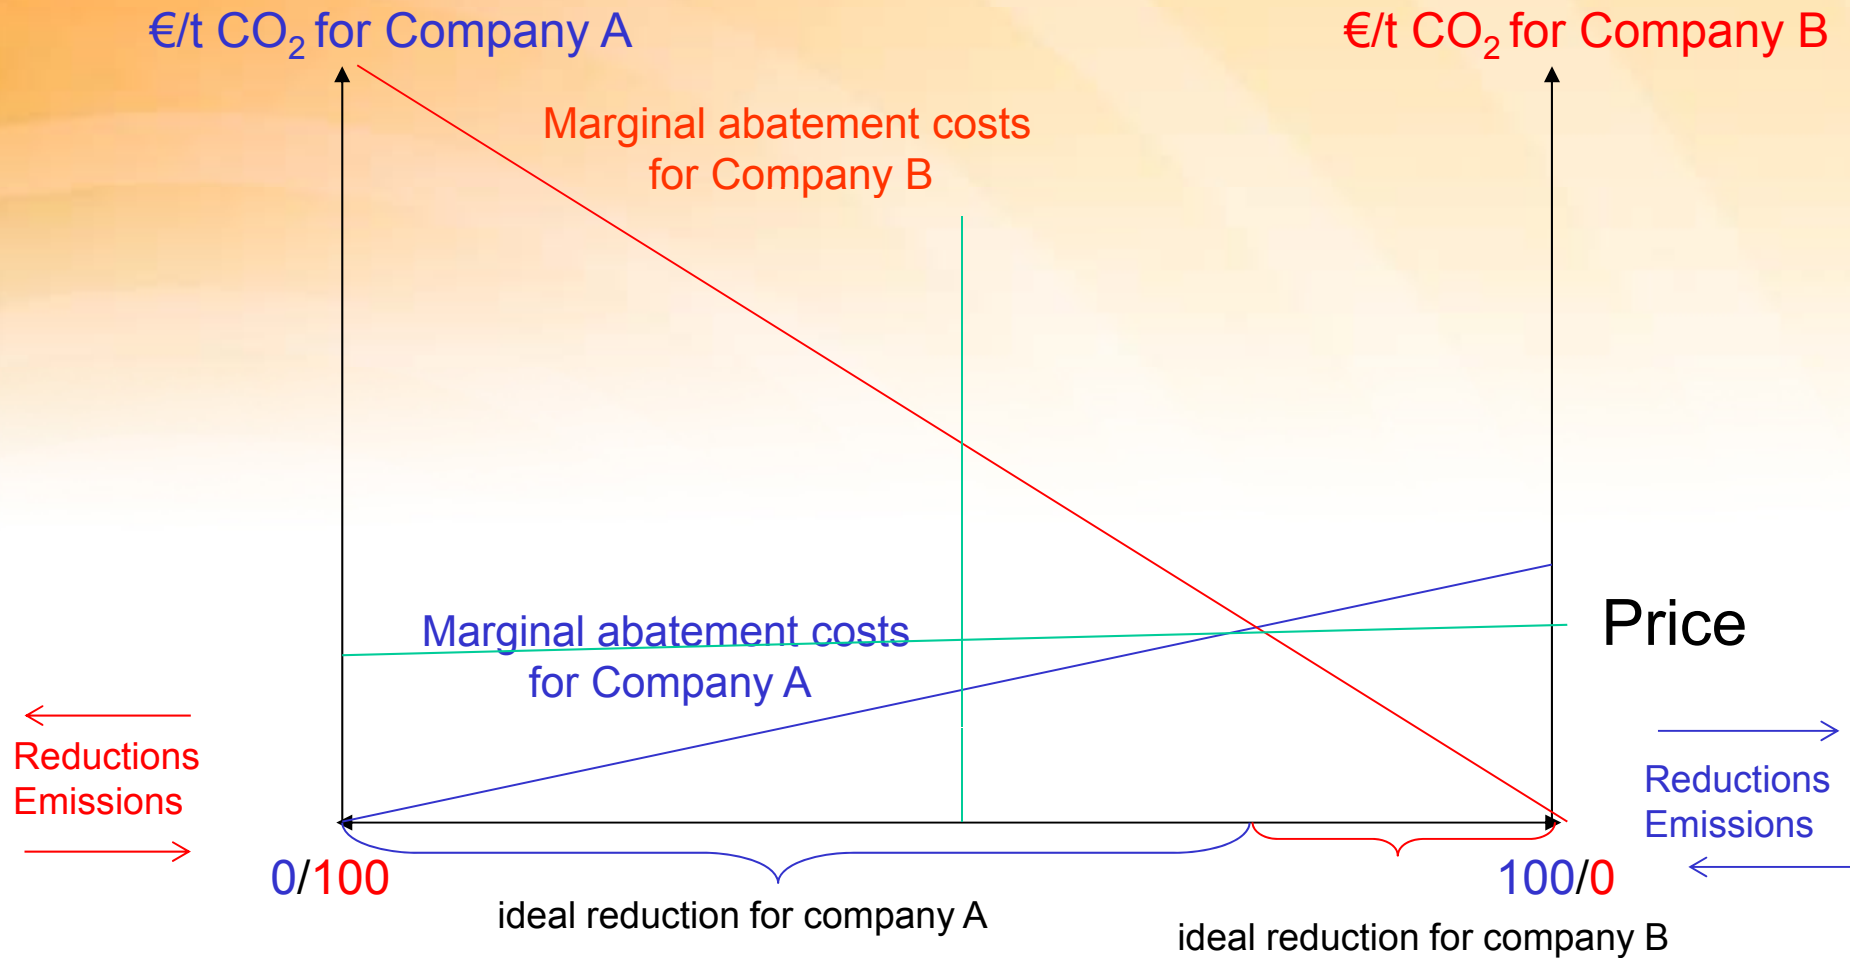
€/t $CO_2$ for Company A

€/t $CO_2$ for Company B

Marginal abatement costs for Company B

Marginal abatement costs for Company A

Price

Reductions
Emissions

Reductions
Emissions

0/100

100/0

ideal reduction for company A

ideal reduction for company B